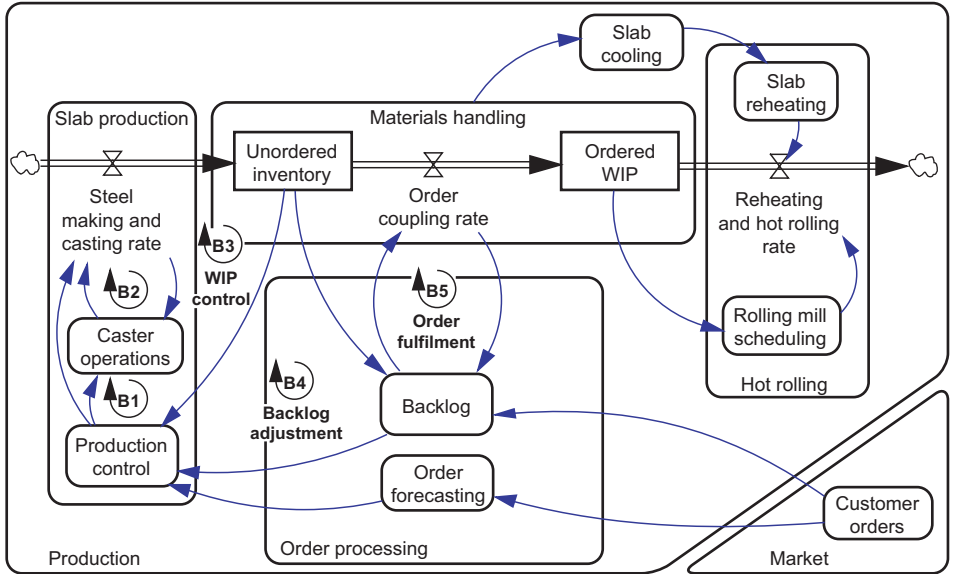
Slab cooling

Slab reheating

Slab production

Materials handling

Unordered inventory

Ordered WIP

Steel making and casting rate

Order coupling rate

Reheating and hot rolling rate

B3

WIP control

B2

B5

Order fulfilment

Caster operations

Rolling mill scheduling

B1

B4

Backlog adjustment

Backlog

Hot rolling

Production control

Order forecasting

Customer orders

Production

Order processing

Market